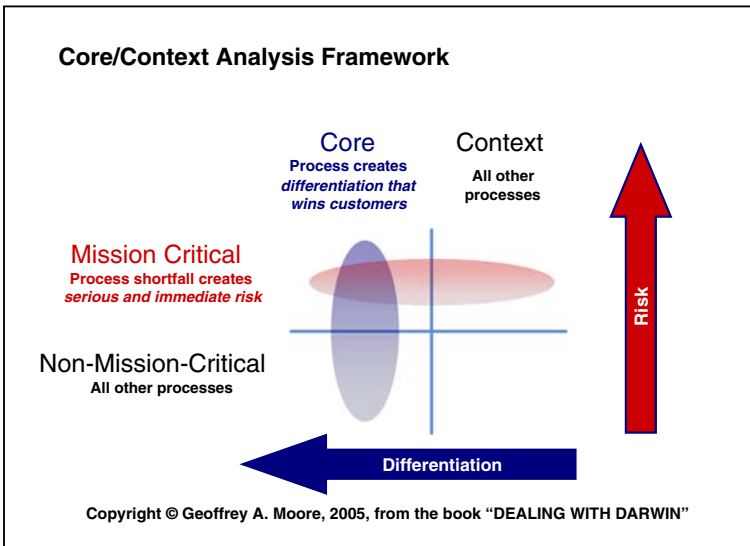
Core/Context Analysis Framework

Core
Process creates *differentiation that wins customers*

Context
All other processes

Mission Critical
Process shortfall creates *serious and immediate risk*

Non-Mission-Critical
All other processes

Risk

Differentiation

Copyright © Geoffrey A. Moore, 2005, from the book "DEALING WITH DARWIN"